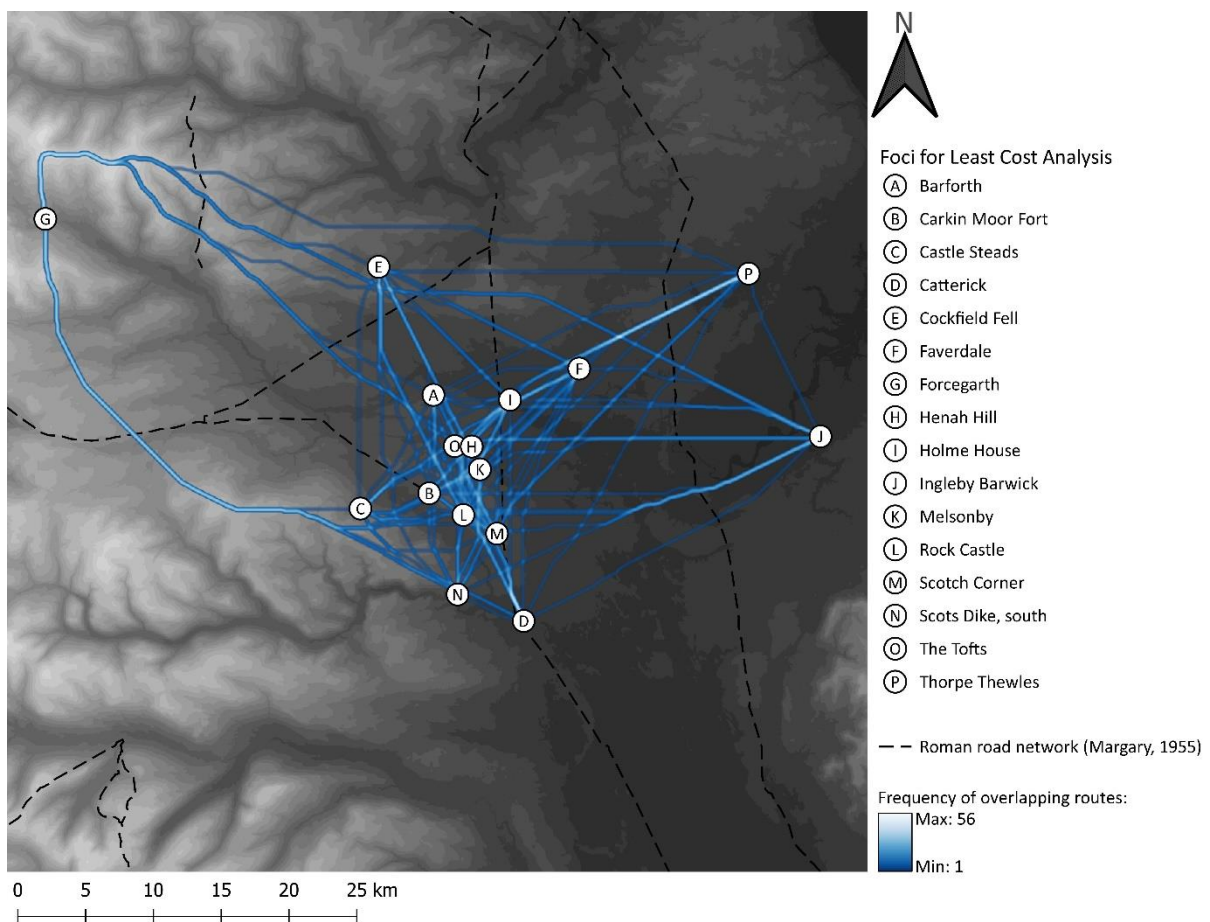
N

G
E
P
F
A
I
O H
J
K
B
C
L
M
N
D

Foci for Least Cost Analysis
A Barforth
B Carkin Moor Fort
C Castle Steads
D Catterick
E Cockfield Fell
F Faverdale
G Forcegarth
H Henah Hill
I Holme House
J Ingleby Barwick
K Melsonby
L Rock Castle
M Scotch Corner
N Scots Dike, south
O The Tofts
P Thorpe Thewles

Roman road network (Margary, 1955)

Frequency of overlapping routes:
Max: 56
Min: 1

0 5 10 15 20 25 km